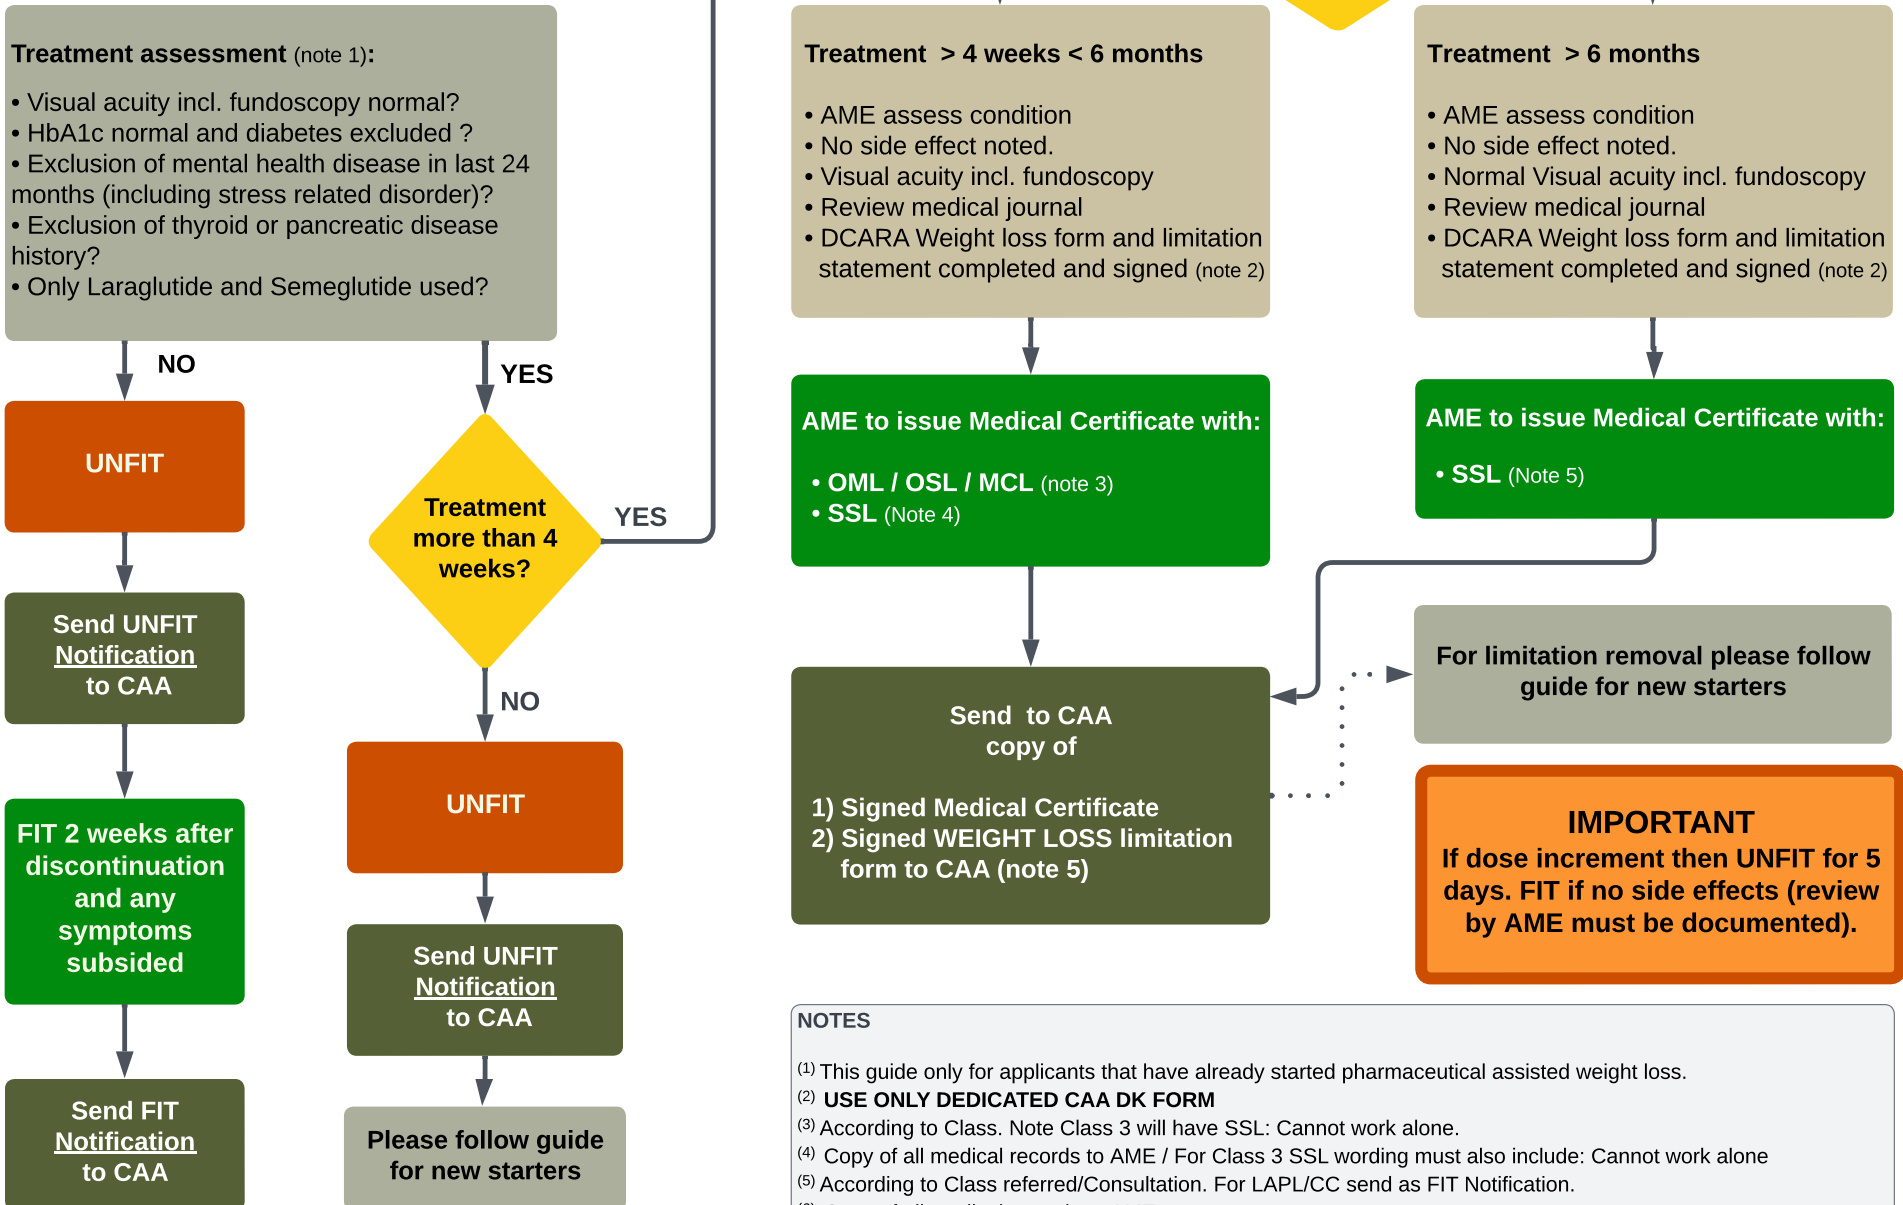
**Treatment assessment** (note 1):

• Visual acuity incl. fundoscopy normal?
• HbA1c normal and diabetes excluded ?
• Exclusion of mental health disease in last 24 months (including stress related disorder)?
• Exclusion of thyroid or pancreatic disease history?
• Only Laraglutide and Semeglutide used?

NO

UNFIT

Send UNFIT Notification to CAA

FIT 2 weeks after discontinuation and any symptoms subsided

Send FIT Notification to CAA

YES

Treatment more than 4 weeks?

YES

NO

UNFIT

Send UNFIT Notification to CAA

Please follow guide for new starters

**Treatment > 4 weeks < 6 months**

• AME assess condition
• No side effect noted.
• Visual acuity incl. fundoscopy
• Review medical journal
• DCARA Weight loss form and limitation statement completed and signed (note 2)

AME to issue Medical Certificate with:

• OML / OSL / MCL (note 3)
• SSL (Note 4)

Send to CAA copy of

1) Signed Medical Certificate
2) Signed WEIGHT LOSS limitation form to CAA (note 5)

**Treatment > 6 months**

• AME assess condition
• No side effect noted.
• Normal Visual acuity incl. fundoscopy
• Review medical journal
• DCARA Weight loss form and limitation statement completed and signed (note 2)

AME to issue Medical Certificate with:

• SSL (Note 5)

For limitation removal please follow guide for new starters

IMPORTANT
If dose increment then UNFIT for 5 days. FIT if no side effects (review by AME must be documented).

NOTES

$^{(1)}$ This guide only for applicants that have already started pharmaceutical assisted weight loss.
$^{(2)}$ USE ONLY DEDICATED CAA DK FORM
$^{(3)}$ According to Class. Note Class 3 will have SSL: Cannot work alone.
$^{(4)}$ Copy of all medical records to AME / For Class 3 SSL wording must also include: Cannot work alone
$^{(5)}$ According to Class referred/Consultation. For LAPL/CC send as FIT Notification.
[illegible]